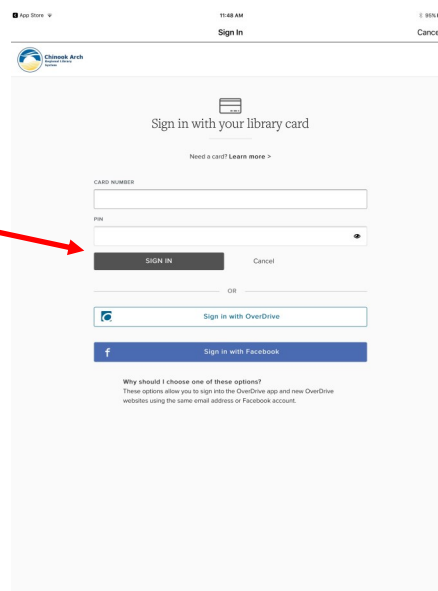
App Store
11:48 AM
95%
Sign In
Cance

Chinook Arch
Regional Library System

Sign in with your library card

Need a card? Learn more >

CARD NUMBER

PIN

SIGN IN
Cancel

OR

Sign in with OverDrive

Sign in with Facebook

Why should I choose one of these options?
These options allow you to sign into the OverDrive app and new OverDrive websites using the same email address or Facebook account.